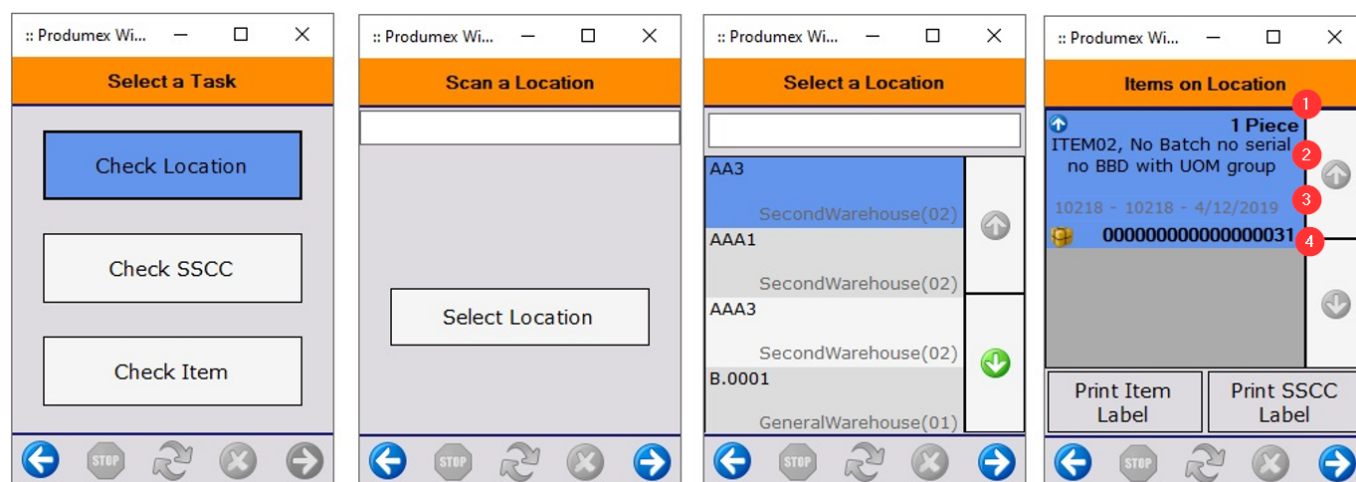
:: Produmex Wi...

Select a Task

Check Location

Check SSCC

Check Item

STOP

:: Produmex Wi...

Scan a Location

Select Location

STOP

:: Produmex Wi...

Select a Location

AA3
SecondWarehouse(02)

AAA1
SecondWarehouse(02)

AAA3
SecondWarehouse(02)

B.0001
GeneralWarehouse(01)

STOP

:: Produmex Wi...

Items on Location

1 Piece
ITEM02, No Batch no serial no BBD with UOM group

10218 - 10218 - 4/12/2019

000000000000000031

1
2
3
4

Print Item Label

Print SSCC Label

STOP